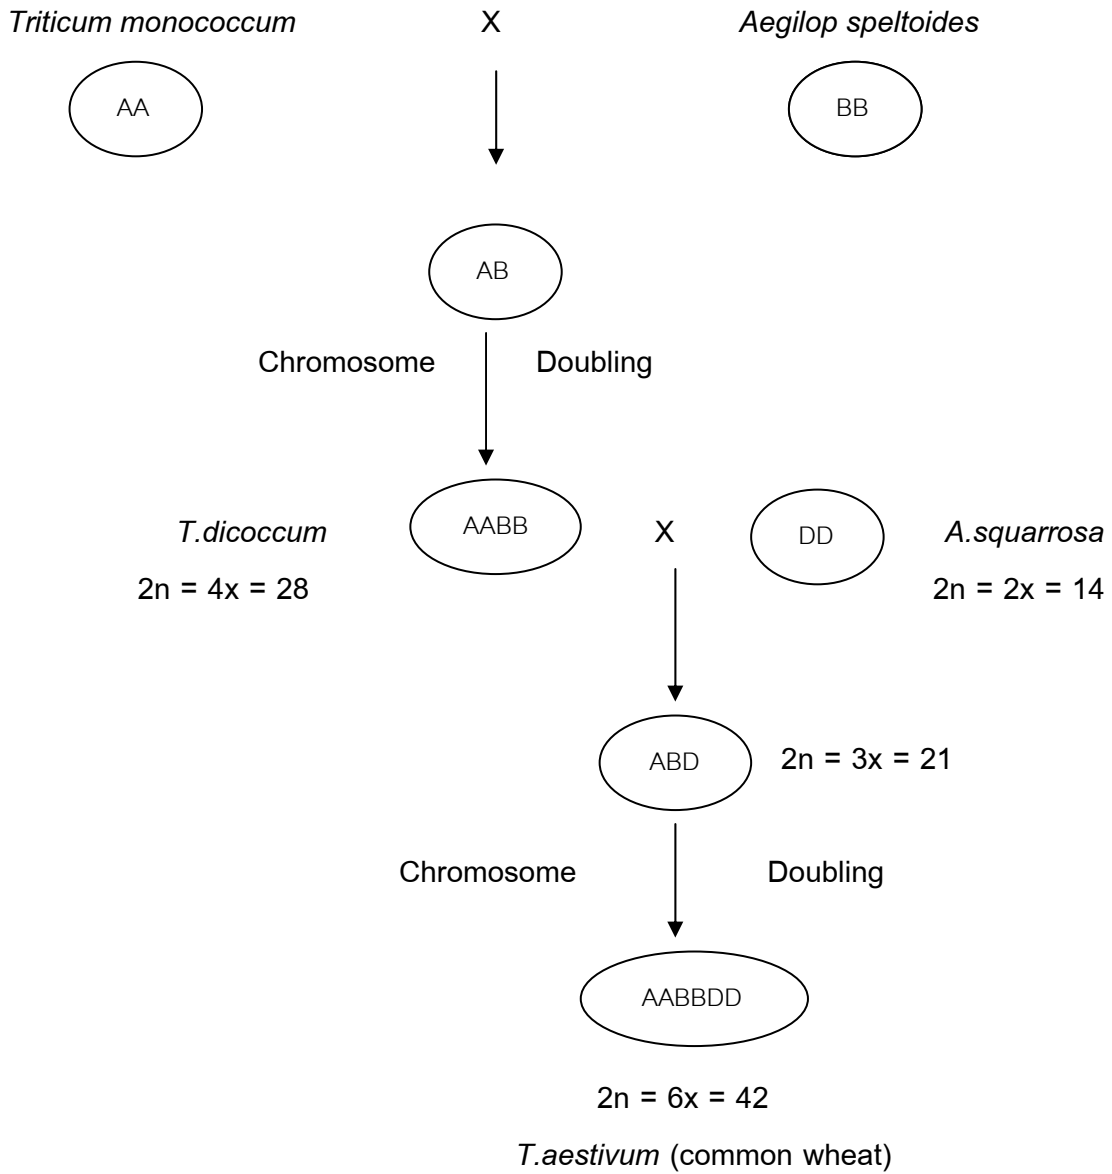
Triticum monococcum X Aegilop speltoides

AA

BB

AB

Chromosome Doubling

T.dicoccum AABB X DD A.squarrosa

2n = 4x = 28

2n = 2x = 14

ABD 2n = 3x = 21

Chromosome Doubling

AABBDD

2n = 6x = 42

T.aestivum (common wheat)